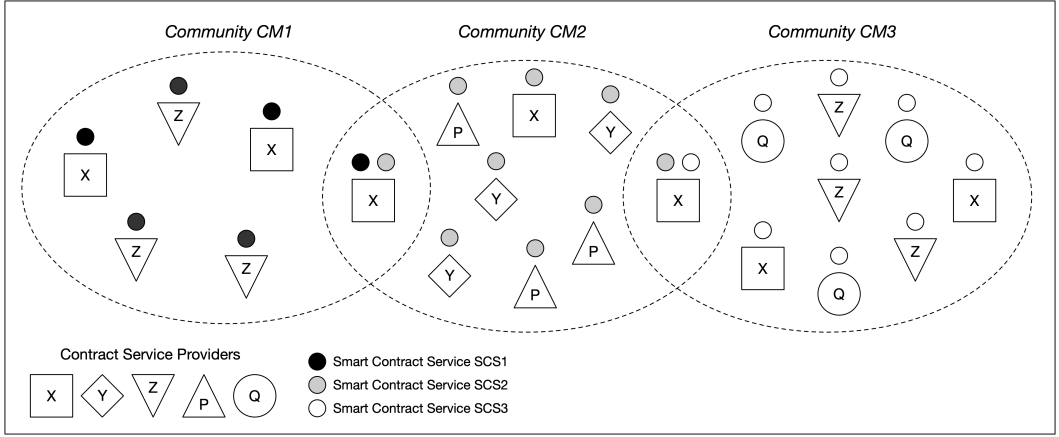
Community CM1

Community CM2

Community CM3

Z

X

X

Z

Z

X

P

X

Y

Y

P

Y

P

X

Z

Q

Q

Z

X

Z

X

Q

Contract Service Providers

X Y Z P Q

Smart Contract Service SCS1

Smart Contract Service SCS2

Smart Contract Service SCS3